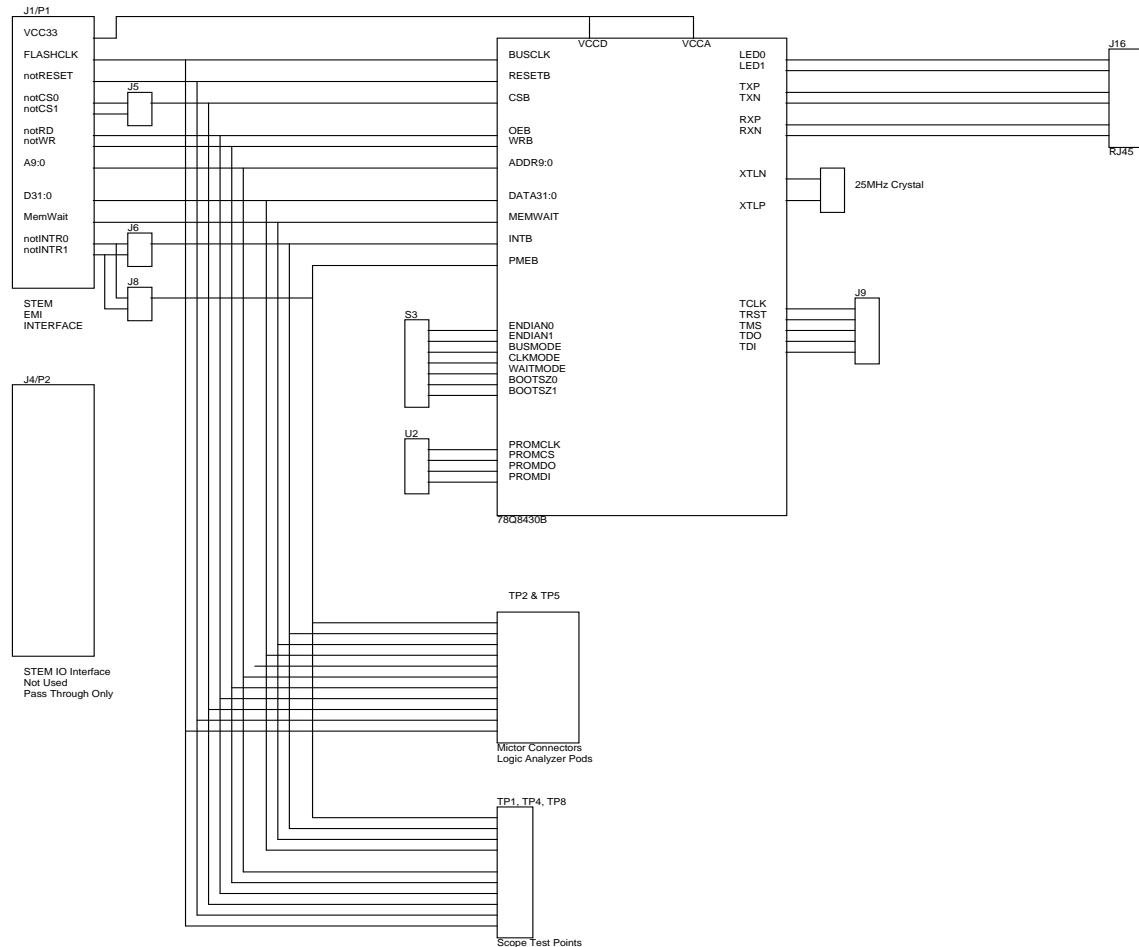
J1/P1
VCC33
FLASHCLK
notRESET
notCS0
notCS1
notRD
notWR
A9:0
D31:0
MemWait
notINTR0
notINTR1

STEM
EMI
INTERFACE

J5
J6
J8

J4/P2

STEM IO Interface
Not Used
Pass Through Only

VCCD
VCCA
BUSCLK
RESETB
CSB
OEB
WRB
ADDR9:0
DATA31:0
MEMWAIT
INTB
PMEB

S3
ENDIAN0
ENDIAN1
BUSMODE
CLKMODE
WAITMODE
BOOTSZ0
BOOTSZ1

U2
PROMCLK
PROMCS
PROMDO
PROMDI

78Q8430B

LED0
LED1
TXP
TXN
RXP
RXN
XTLN
XTLP
TCLK
TRST
TMS
TDO
TDI

J16
RJ45
25MHz Crystal
J9

TP2 & TP5
Mictor Connectors
Logic Analyzer Pods

TP1, TP4, TP8
Scope Test Points